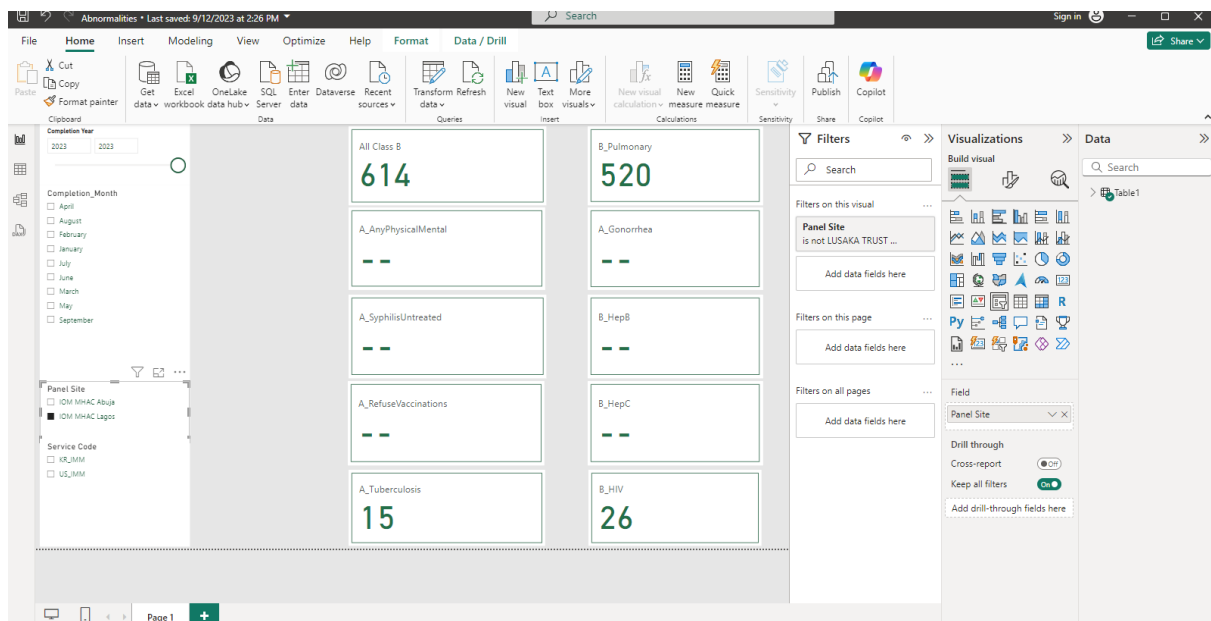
Abnormalities • Last saved: 9/12/2023 at 2:26 PM
Search
Sign in
Share

File Home Insert Modeling View Optimize Help Format Data / Drill

Paste
Cut
Copy
Format painter
Clipboard
Get data
Excel workbook
OneLake data hub
SQL Server
Enter data
Dataverse
Recent sources
Data
Transform data
Refresh
Queries
New visual
Text box
More visuals
Insert
New visual calculation
New measure
Quick measure
Calculations
Sensitivity
Sensitivity
Publish
Share
Copilot
Copilot

Completion Year
2023 2023

Completion_Month
April
August
February
January
July
June
March
May
September

Panel Site
IOM MHAC Abuja
IOM MHAC Lagos

Service Code
KR_IMM
US_IMM

All Class B
614

B_Pulmonary
520

A_AnyPhysicalMental
--

A_Gonorrhea
--

A_SyphilisUntreated
--

B_HepB
--

A_RefuseVaccinations
--

B_HepC
--

A_Tuberculosis
15

B_HIV
26

Filters
Search
Filters on this visual
Panel Site
is not LUSAKA TRUST ...
Add data fields here
Filters on this page
Add data fields here
Filters on all pages
Add data fields here

Visualizations
Build visual
Py
R
Field
Panel Site
Drill through
Cross-report
Off
Keep all filters
On
Add drill-through fields here

Data
Search
Table1

Page 1
+